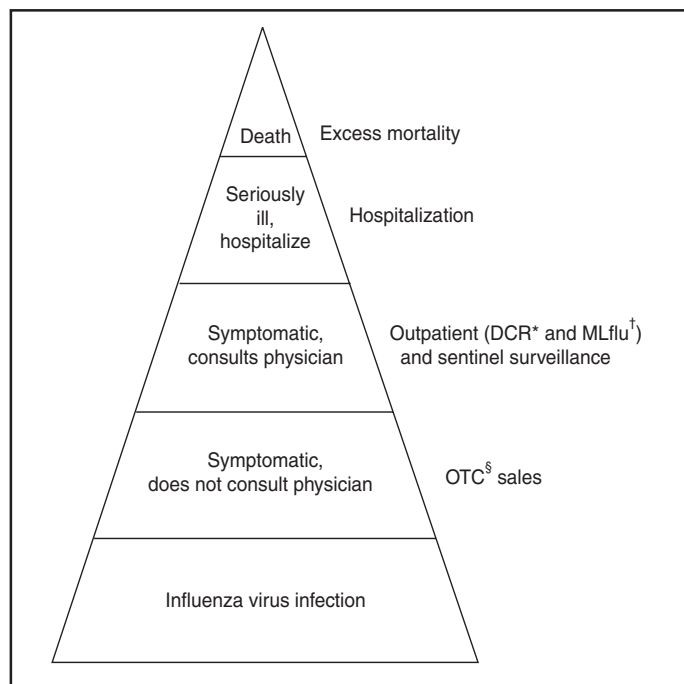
Death

Excess mortality

Seriously ill, hospitalize

Hospitalization

Symptomatic, consults physician

Outpatient (DCR* and MLflu$^{\dagger}$) and sentinel surveillance

Symptomatic, does not consult physician

OTC$^{\S}$ sales

Influenza virus infection